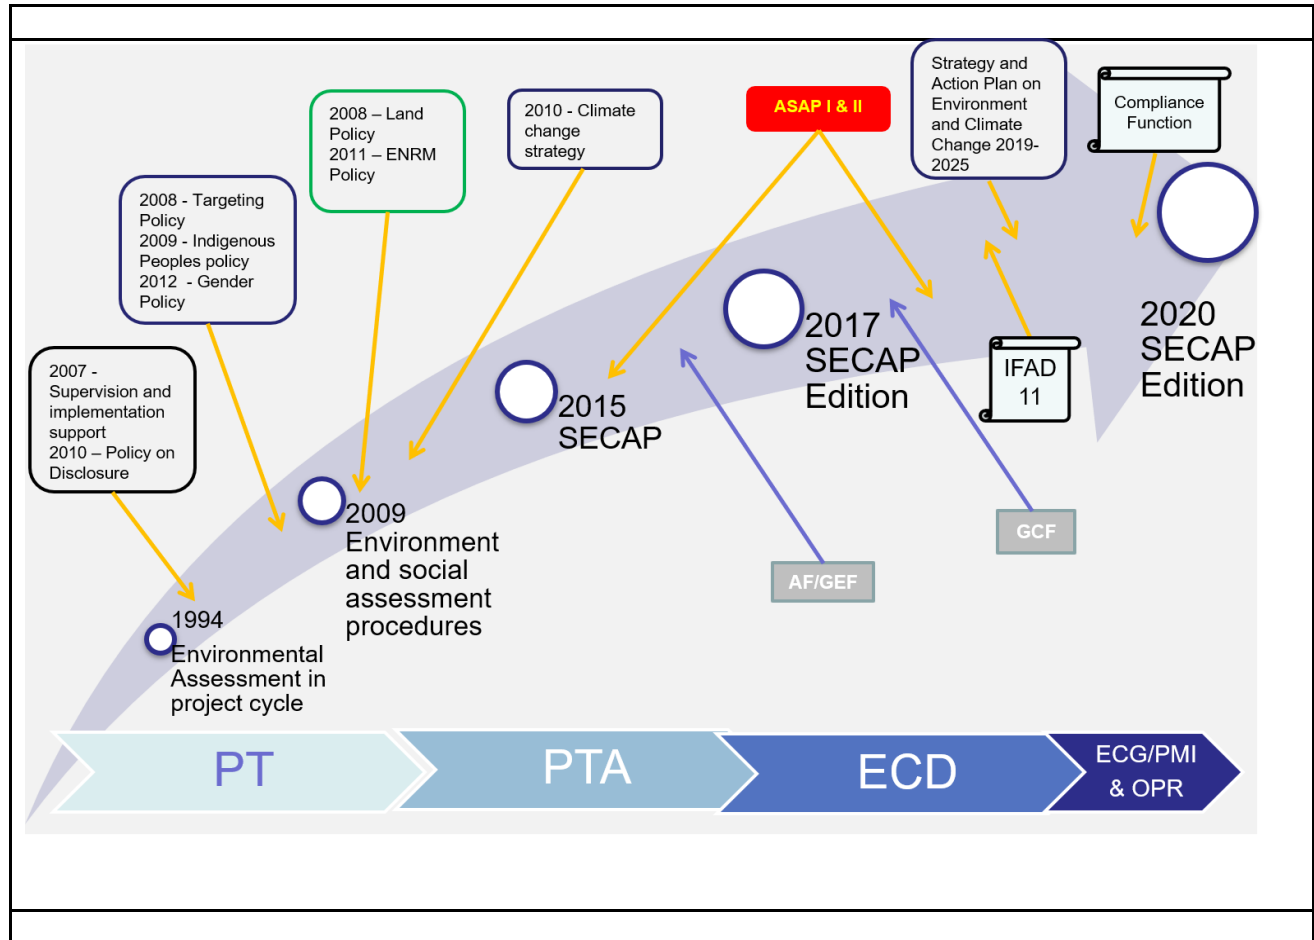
2007 - Supervision and implementation support
2010 – Policy on Disclosure

2008 - Targeting Policy
2009 - Indigenous Peoples policy
2012 - Gender Policy

2008 – Land Policy
2011 – ENRM Policy

2010 - Climate change strategy

ASAP I & II

Strategy and Action Plan on Environment and Climate Change 2019-2025

Compliance Function

1994 Environmental Assessment in project cycle

2009 Environment and social assessment procedures

2015 SECAP

2017 SECAP Edition

IFAD 11

2020 SECAP Edition

AF/GEF

GCF

PT

PTA

ECD

ECG/PMI & OPR